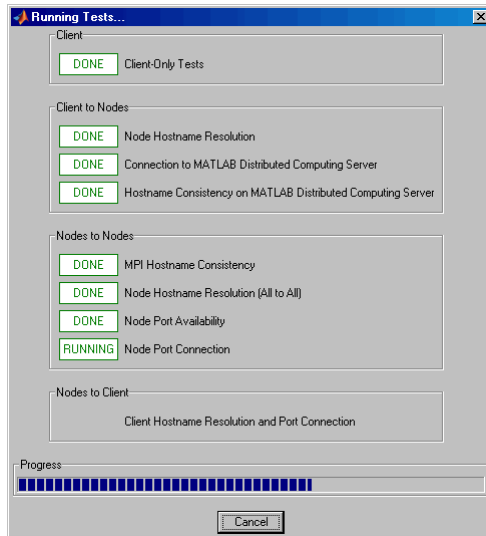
Running Tests...

Client

DONE Client-Only Tests

Client to Nodes

DONE Node Hostname Resolution

DONE Connection to MATLAB Distributed Computing Server

DONE Hostname Consistency on MATLAB Distributed Computing Server

Nodes to Nodes

DONE MPI Hostname Consistency

DONE Node Hostname Resolution (All to All)

DONE Node Port Availability

RUNNING Node Port Connection

Nodes to Client

Client Hostname Resolution and Port Connection

Progress

Cancel